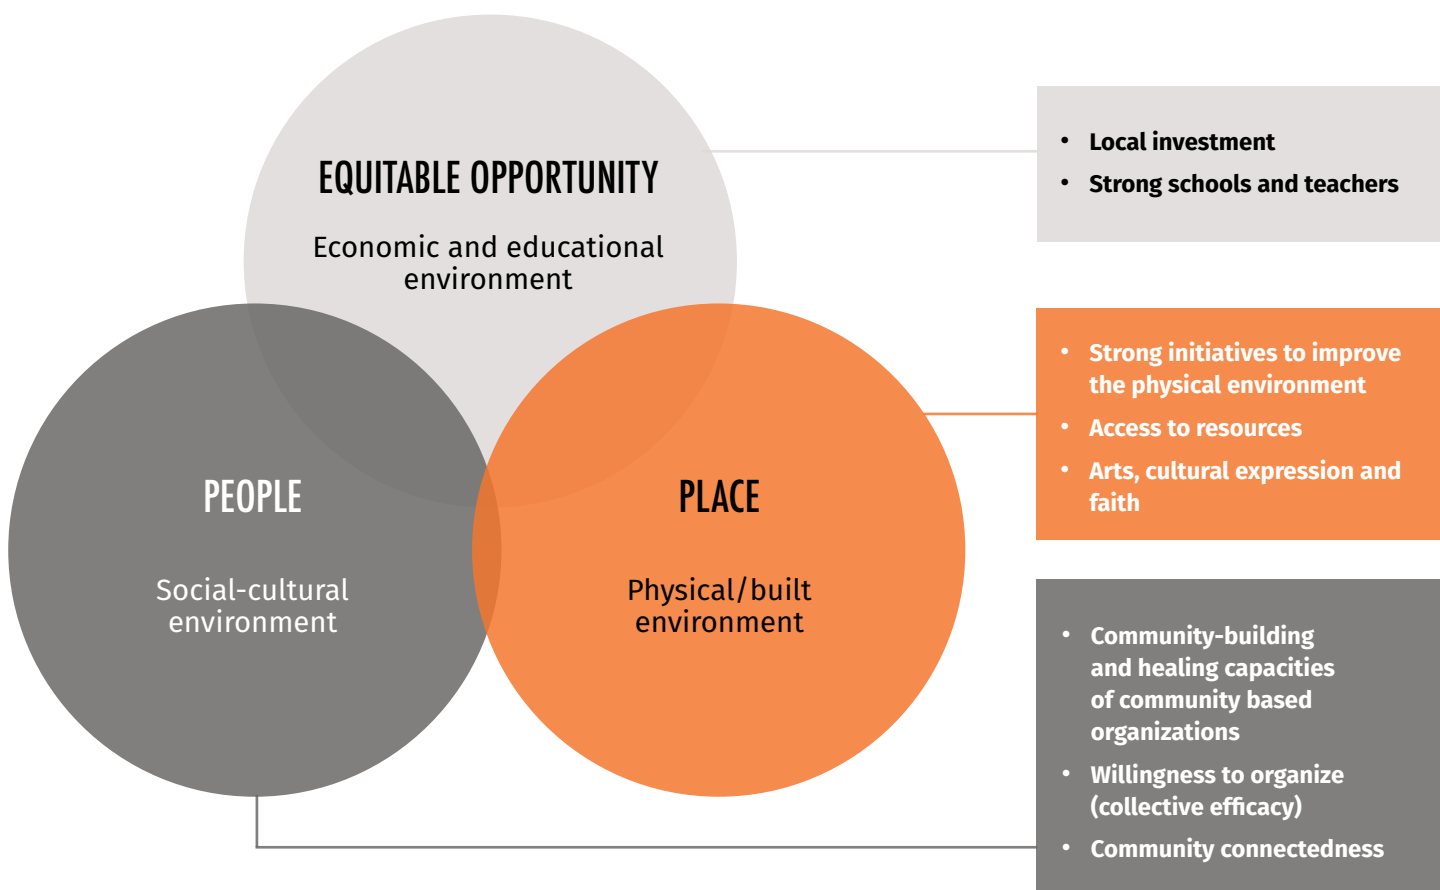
EQUITABLE OPPORTUNITY

Economic and educational environment

PEOPLE

Social-cultural environment

PLACE

Physical/built environment

- Local investment
- Strong schools and teachers

- Strong initiatives to improve the physical environment
- Access to resources
- Arts, cultural expression and faith

- Community-building and healing capacities of community based organizations
- Willingness to organize (collective efficacy)
- Community connectedness